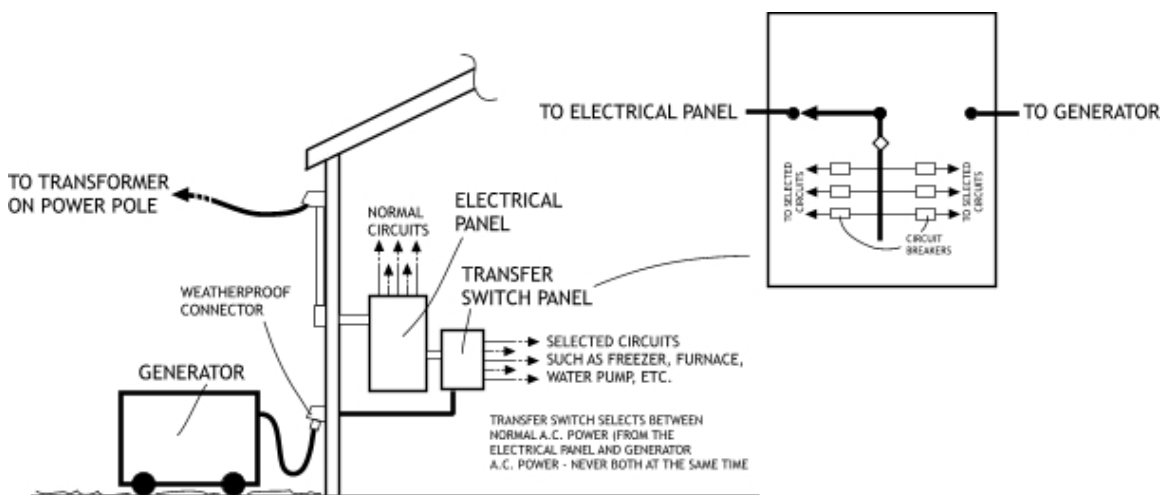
TO ELECTRICAL PANEL

TO GENERATOR

TO SELECTED CIRCUITS

TO SELECTED CIRCUITS

CIRCUIT BREAKERS

TO TRANSFORMER ON POWER POLE

NORMAL CIRCUITS

ELECTRICAL PANEL

TRANSFER SWITCH PANEL

WEATHERPROOF CONNECTOR

GENERATOR

SELECTED CIRCUITS SUCH AS FREEZER, FURNACE, WATER PUMP, ETC.

TRANSFER SWITCH SELECTS BETWEEN NORMAL A.C. POWER (FROM THE ELECTRICAL PANEL AND GENERATOR A.C. POWER - NEVER BOTH AT THE SAME TIME